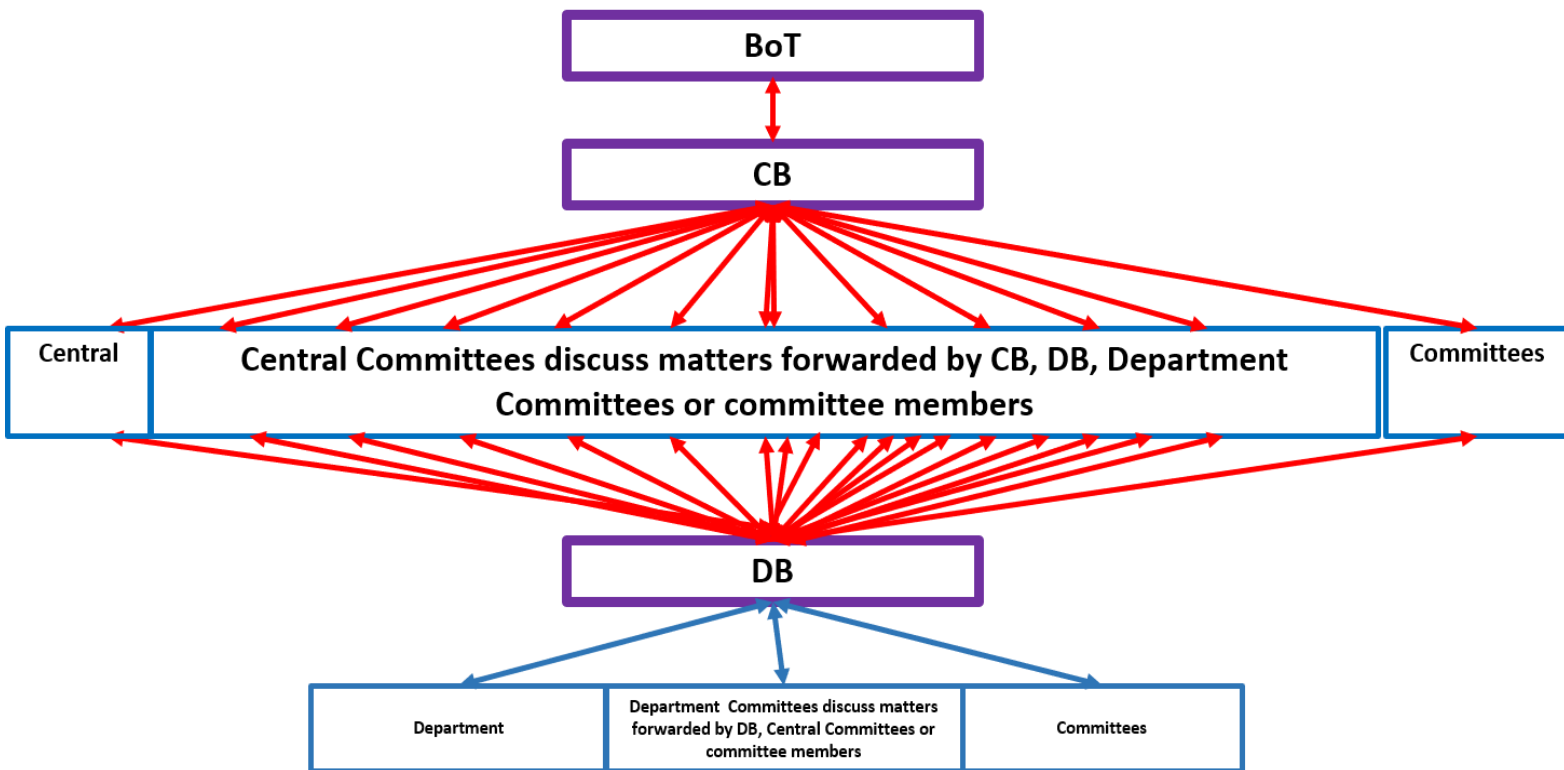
BoT

CB

Central

Central Committees discuss matters forwarded by CB, DB, Department Committees or committee members

Committees

DB

Department

Department Committees discuss matters forwarded by DB, Central Committees or committee members

Committees